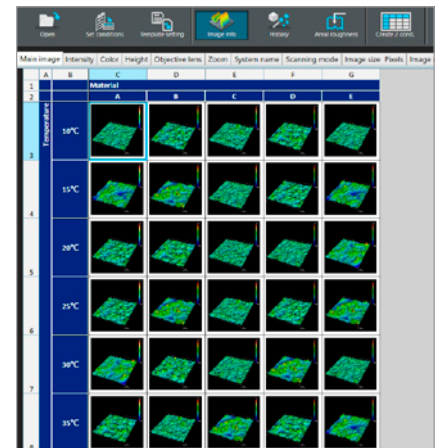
Open

Main image | Intensity | Color | Height | Objective lens | Zoom | System name | Scanning mode | Image size | Pixels | Image

| | A | B | C | D | E | F | G | H |
|---|---|---|---|---|---|---|---|---|
| 1 | | | Material | | | | | |
| 2 | | | A | B | C | D | E | |
| 3 | Temperature | 10℃ | | | | | | |
| 4 | | 15℃ | | | | | | |
| 5 | | 20℃ | | | | | | |
| 6 | | 25℃ | | | | | | |
| 7 | | 30℃ | | | | | | |
| 8 | | 35℃ | | | | | | |